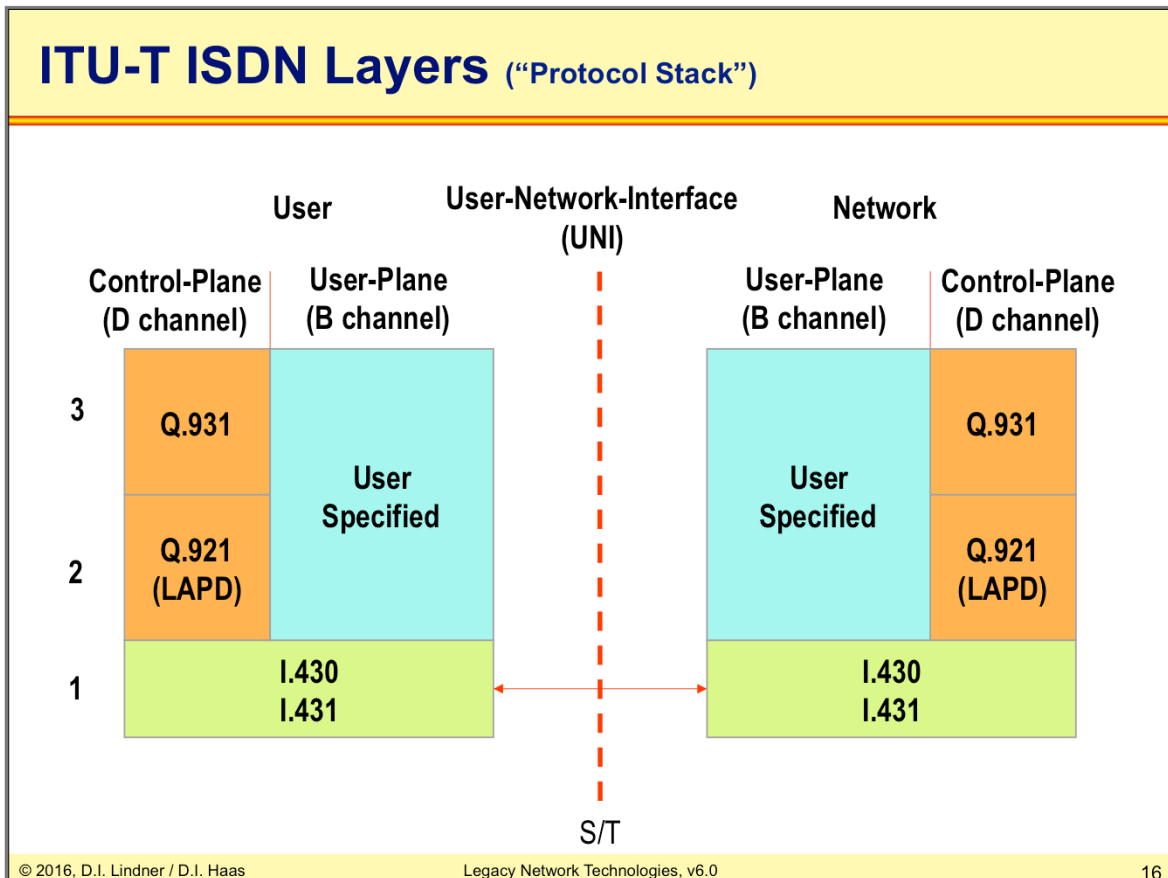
ITU-T ISDN Layers ("Protocol Stack")

User

User-Network-Interface (UNI)

Network

Control-Plane (D channel)

User-Plane (B channel)

User-Plane (B channel)

Control-Plane (D channel)

3

Q.931

User Specified

User Specified

Q.931

2

Q.921 (LAPD)

Q.921 (LAPD)

1

I.430 I.431

I.430 I.431

S/T

© 2016, D.I. Lindner / D.I. Haas

Legacy Network Technologies, v6.0

16